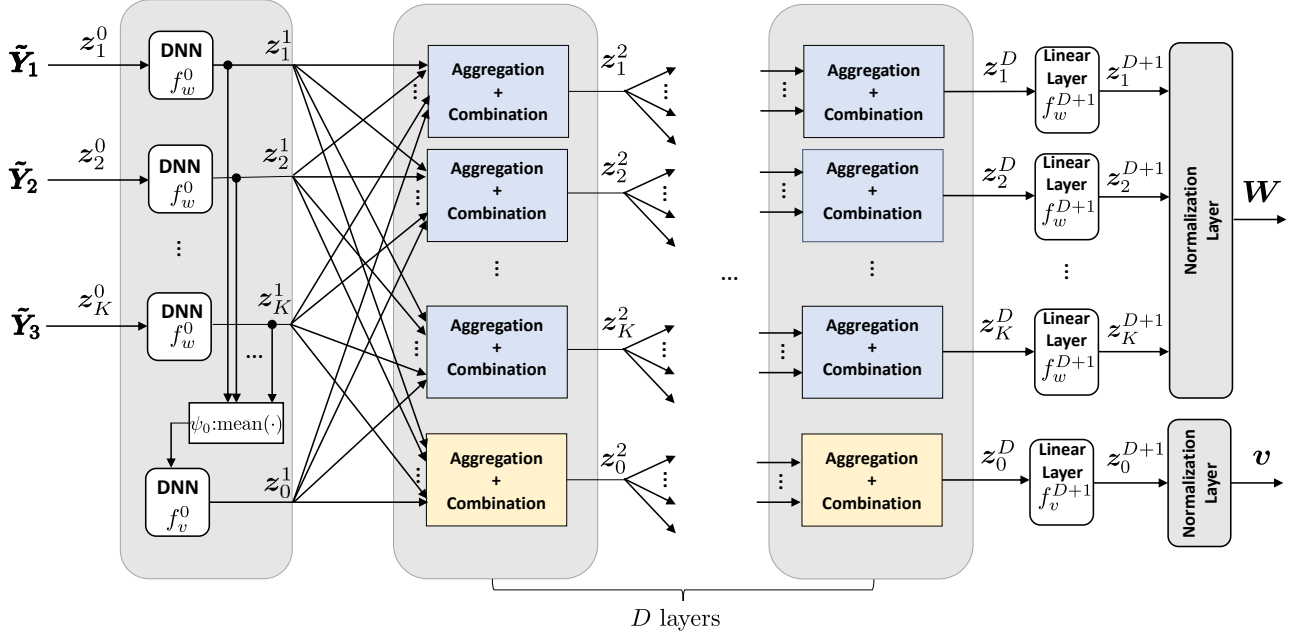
$\tilde{Y}_1$ $z_1^0$ DNN $f_w^0$ $z_1^1$

$\tilde{Y}_2$ $z_2^0$ DNN $f_w^0$ $z_2^1$

⋮

$\tilde{Y}_3$ $z_K^0$ DNN $f_w^0$ $z_K^1$

...

$\psi_0$:mean$(\cdot)$

DNN $f_v^0$ $z_0^1$

Aggregation + Combination $z_1^2$

Aggregation + Combination $z_2^2$

⋮

Aggregation + Combination $z_K^2$

Aggregation + Combination $z_0^2$

...

Aggregation + Combination $z_1^D$ Linear Layer $f_w^{D+1}$ $z_1^{D+1}$

Aggregation + Combination $z_2^D$ Linear Layer $f_w^{D+1}$ $z_2^{D+1}$

⋮

Aggregation + Combination $z_K^D$ Linear Layer $f_w^{D+1}$ $z_K^{D+1}$

Normalization Layer $W$

Aggregation + Combination $z_0^D$ Linear Layer $f_v^{D+1}$ $z_0^{D+1}$

Normalization Layer $v$

$D$ layers